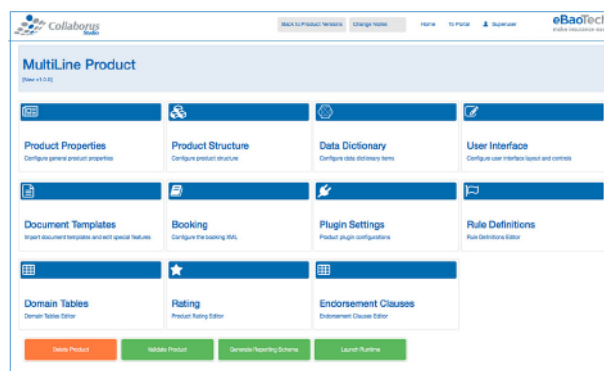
Collaborus Studio

Back to Product Versions | Change Notes | Home | To Portal | Superuser

eBaoTech
make insurance eas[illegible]

MultiLine Product
[New v1.0.0]

Product Properties
Configure general product properties

Product Structure
Configure product structure

Data Dictionary
Configure data dictionary items

User Interface
Configure user interface layout and controls

Document Templates
Import document templates and edit special features

Booking
Configure the booking XML

Plugin Settings
Product plugin configurations

Rule Definitions
Rule Definitions Editor

Domain Tables
Domain Tables Editor

Rating
Product Rating Editor

Endorsement Clauses
Endorsement Clauses Editor

Delete Product | Validate Product | Generate Reporting Schema | Launch Runtime